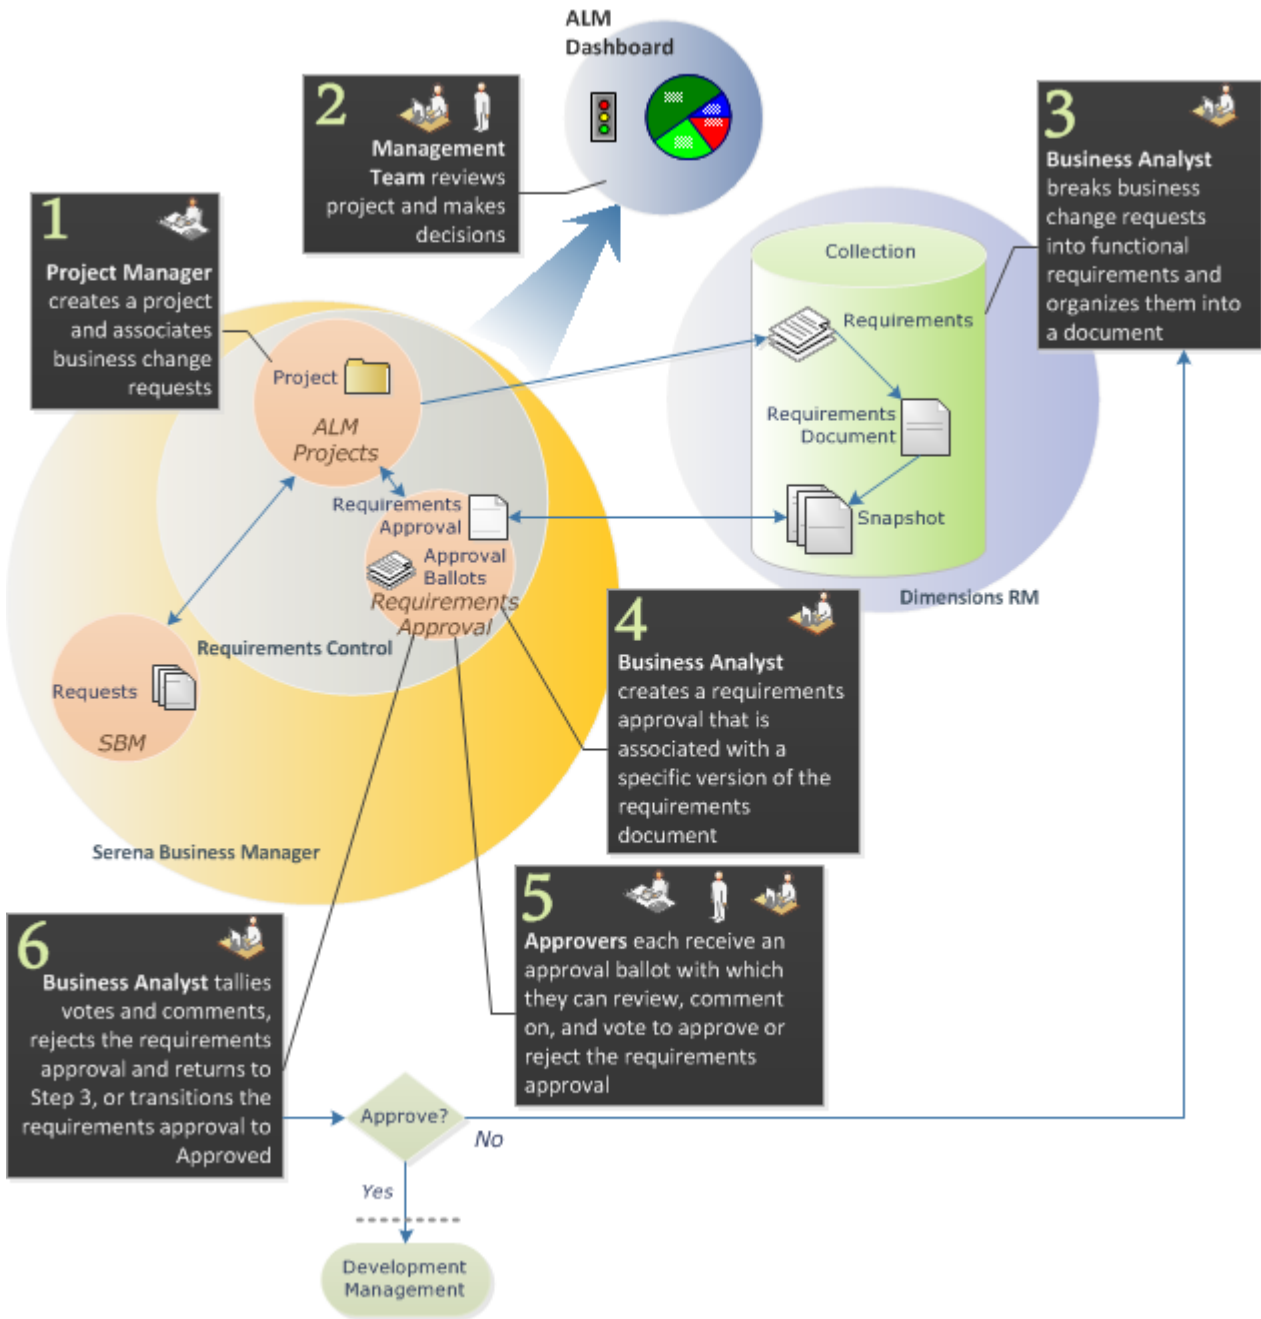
ALM Dashboard

2
Management Team reviews project and makes decisions

3
Business Analyst breaks business change requests into functional requirements and organizes them into a document

1
Project Manager creates a project and associates business change requests

Collection
Requirements
Requirements Document
Snapshot
Dimensions RM

Project
ALM Projects
Requirements Approval
Approval Ballots
Requirements Approval
Requests
SBM
Requirements Control
Serena Business Manager

4
Business Analyst creates a requirements approval that is associated with a specific version of the requirements document

5
Approvers each receive an approval ballot with which they can review, comment on, and vote to approve or reject the requirements approval

6
Business Analyst tallies votes and comments, rejects the requirements approval and returns to Step 3, or transitions the requirements approval to Approved

Approve?
No
Yes
Development Management